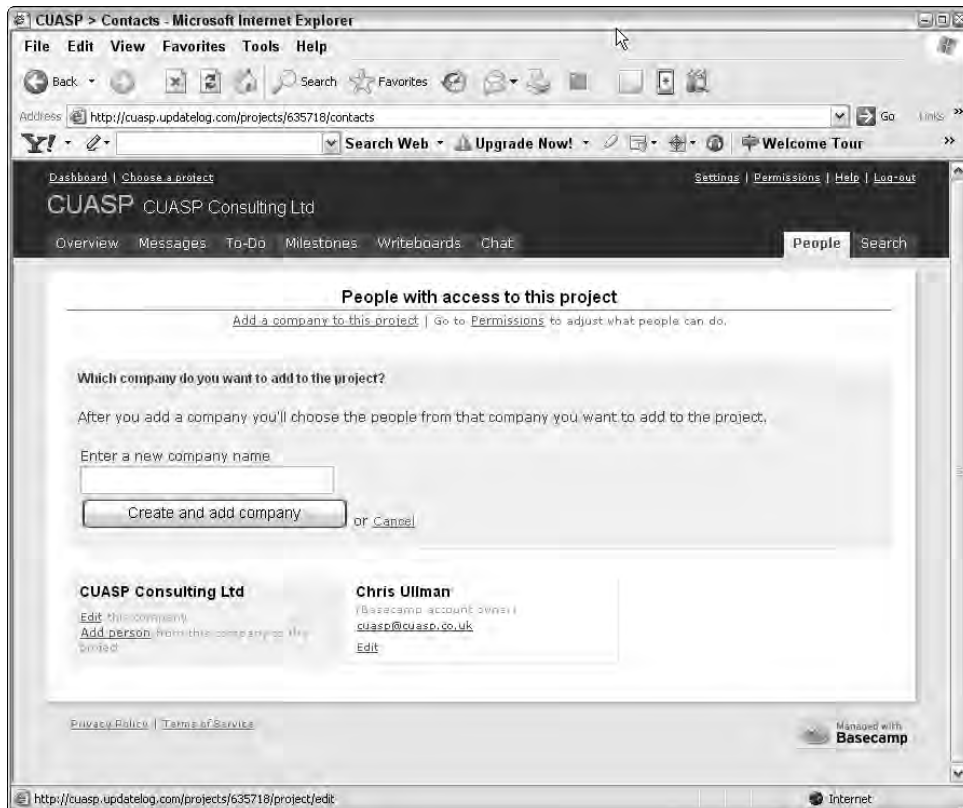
CUASP > Contacts - Microsoft Internet Explorer

File Edit View Favorites Tools Help

Back Search Favorites

Address http://cuasp.updatelog.com/projects/635718/contacts Go Links

Search Web Upgrade Now! Welcome Tour

Dashboard | Choose a project

Settings | Permissions | Help | Log-out

CUASP CUASP Consulting Ltd

Overview Messages To-Do Milestones Writeboards Chat People Search

People with access to this project

Add a company to this project | Go to Permissions to adjust what people can do.

Which company do you want to add to the project?

After you add a company you'll choose the people from that company you want to add to the project.

Enter a new company name

Create and add company or Cancel

CUASP Consulting Ltd

Edit this company

Add person from this company to the project

Chris Ullman

(Basecamp account owner)

cuasp@cuasp.co.uk

Edit

Privacy Policy | Terms of Service

Managed with Basecamp

http://cuasp.updatelog.com/projects/635718/project/edit

Internet